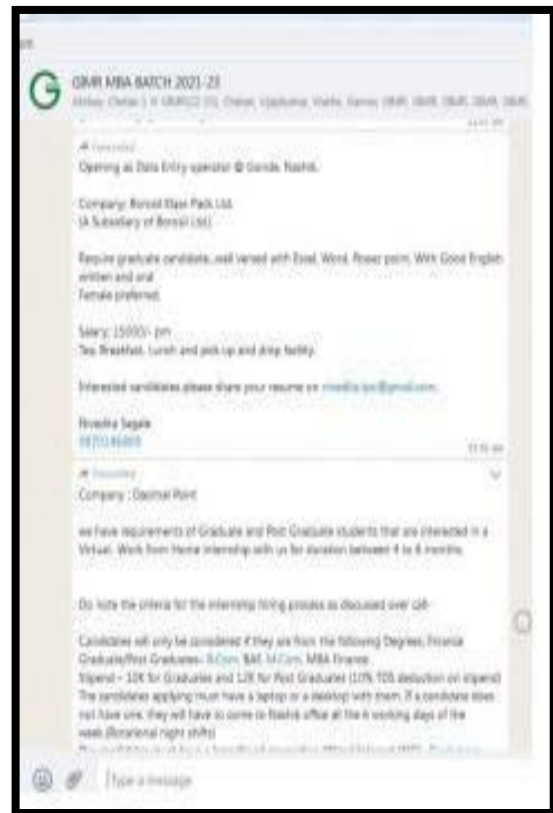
GIMR MBA BATCH 2021-23
Abhay, Chetan 1 H GIMR22 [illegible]

Forwarded
Opening as Data Entry operator @ Gonde, Nashik.

Company: Borosil Glass Pack Ltd.
(A Subsidiary of Borosil Ltd.)

Require graduate candidate...well versed with Excel, Word, Power point. With Good English written and oral
Female preferred.

Salary: 15000/- pm
Tea Breakfast, Lunch and pick up and drop facility.

Interested candidates please share your resume on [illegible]@gmail.com.

Rivadha Sagale
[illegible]

Forwarded
Company : Decimal Point

we have requirements of Graduate and Post Graduate students that are interested in a Virtual, Work from Home internship with us for duration between 4 to 6 months.

Do note the criteria for the internship hiring process as discussed over call-

Candidates will only be considered if they are from the following Degrees: Finance Graduate/Post Graduates- BCom, BAF, MCom, MBA Finance.
Stipend – 10K for Graduates and 12K for Post Graduates (10% TDS deduction on stipend)
The candidates applying must have a laptop or a desktop with them. If a candidate does not have one, they will have to come to Nashik office all the 6 working days of the week (Occasional night shifts)
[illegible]

Type a message